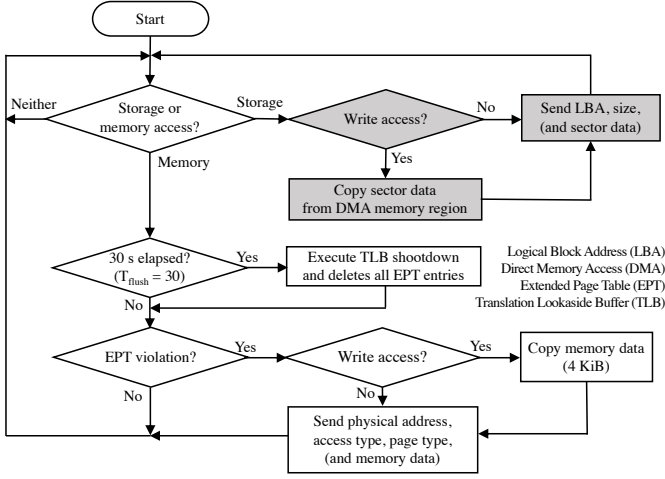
Start

Neither

Storage or memory access?

Storage

Memory

Write access?

No

Yes

Send LBA, size, (and sector data)

Copy sector data from DMA memory region

30 s elapsed? ($T_{flush}$ = 30)

Yes

No

Execute TLB shootdown and deletes all EPT entries

Logical Block Address (LBA)
Direct Memory Access (DMA)
Extended Page Table (EPT)
Translation Lookaside Buffer (TLB)

EPT violation?

Yes

No

Write access?

Yes

No

Copy memory data (4 KiB)

Send physical address, access type, page type, (and memory data)